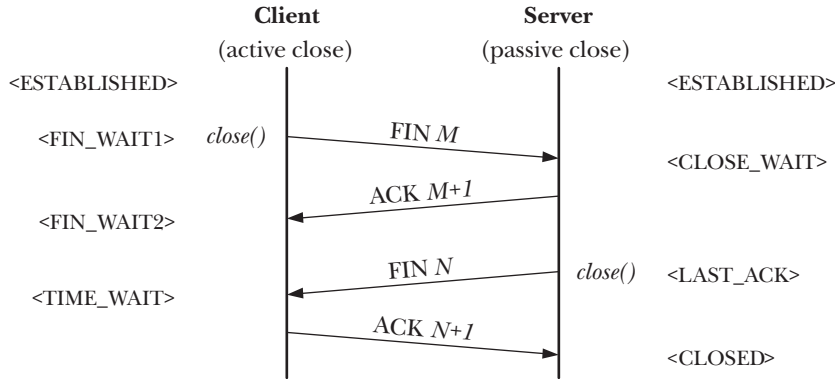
Client
(active close)

Server
(passive close)

<ESTABLISHED>

<ESTABLISHED>

<FIN_WAIT1>

close()

FIN M

<CLOSE_WAIT>

ACK M+1

<FIN_WAIT2>

FIN N

close()

<LAST_ACK>

<TIME_WAIT>

ACK N+1

<CLOSED>